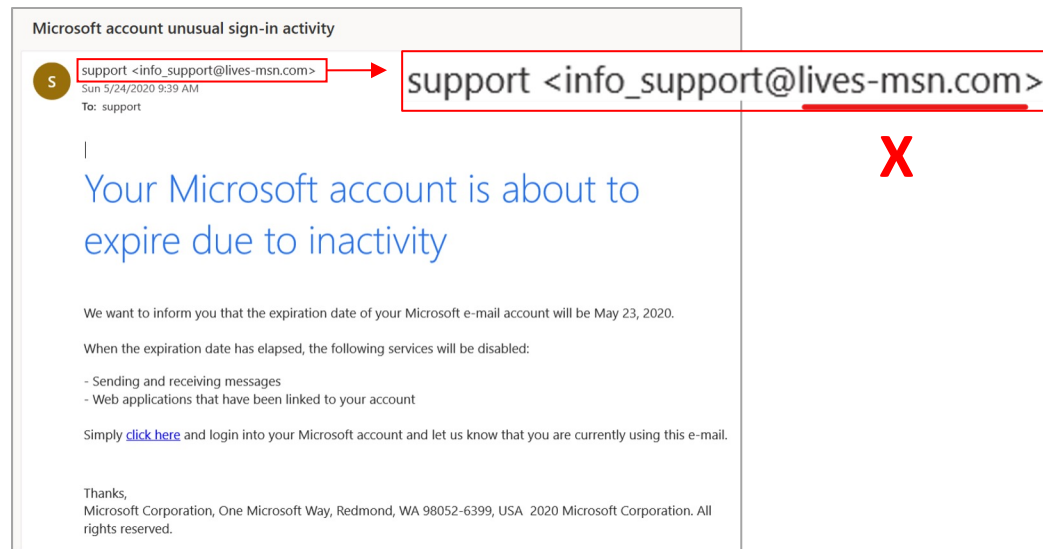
Microsoft account unusual sign-in activity

S

support <info_support@lives-msn.com>
Sun 5/24/2020 9:39 AM
To: support

support <info_support@lives-msn.com>

X

Your Microsoft account is about to expire due to inactivity

We want to inform you that the expiration date of your Microsoft e-mail account will be May 23, 2020.

When the expiration date has elapsed, the following services will be disabled:

- Sending and receiving messages
- Web applications that have been linked to your account

Simply click here and login into your Microsoft account and let us know that you are currently using this e-mail.

Thanks,
Microsoft Corporation, One Microsoft Way, Redmond, WA 98052-6399, USA 2020 Microsoft Corporation. All rights reserved.